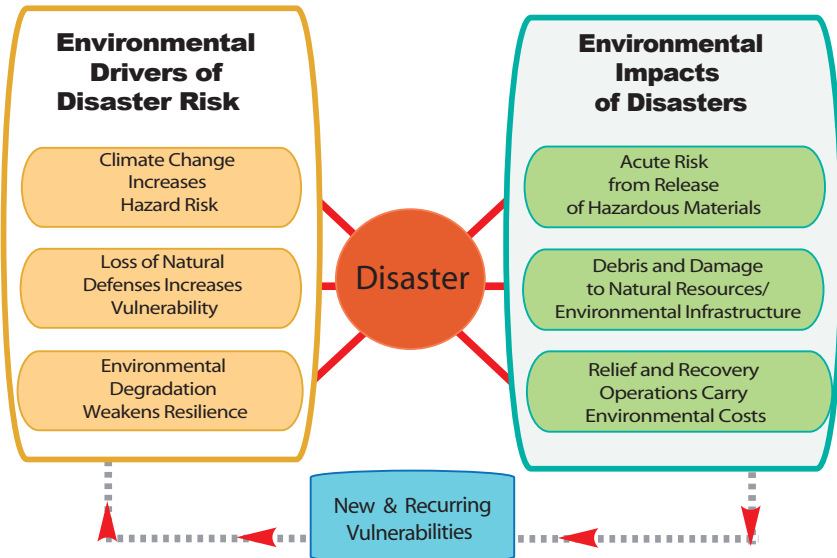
Environmental Drivers of Disaster Risk

Climate Change Increases Hazard Risk

Loss of Natural Defenses Increases Vulnerability

Environmental Degradation Weakens Resilience

Disaster

Environmental Impacts of Disasters

Acute Risk from Release of Hazardous Materials

Debris and Damage to Natural Resources/ Environmental Infrastructure

Relief and Recovery Operations Carry Environmental Costs

New & Recurring Vulnerabilities